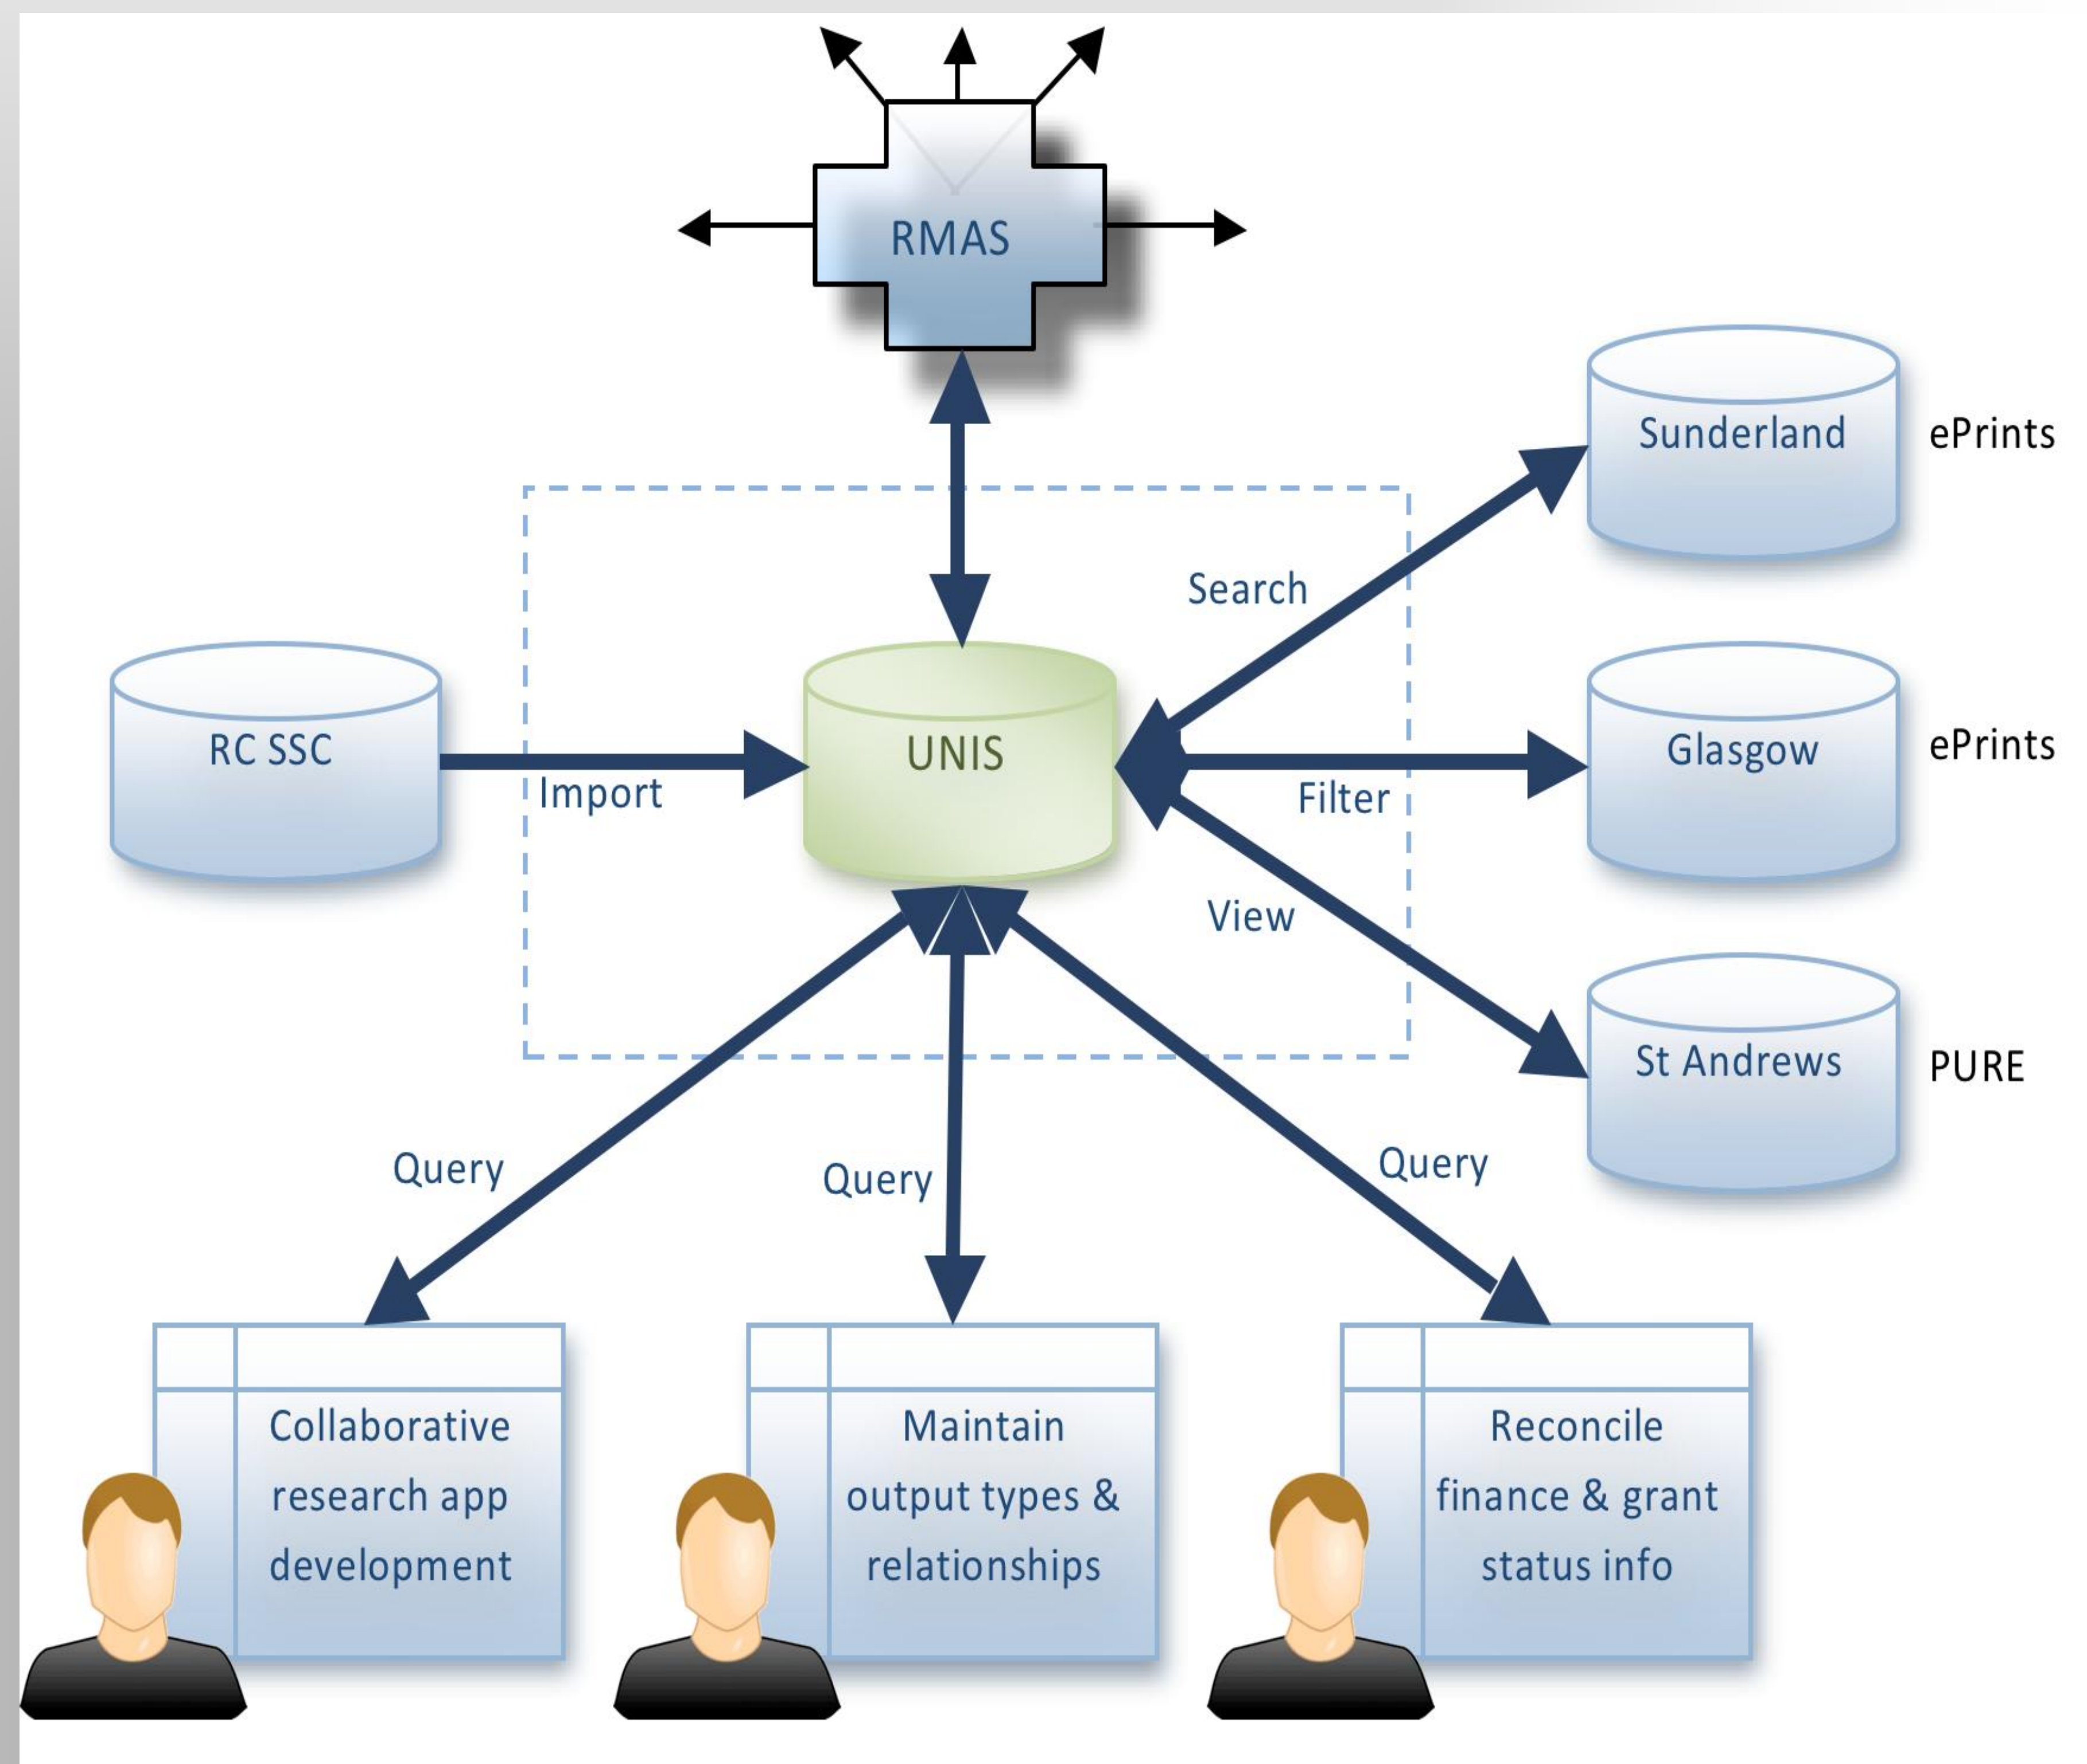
RMAS

Sunderland ePrints

Search

RC SSC

Import

UNIS

Glasgow ePrints

Filter

View

St Andrews PURE

Query

Query

Query

Collaborative research app development

Maintain output types & relationships

Reconcile finance & grant status info